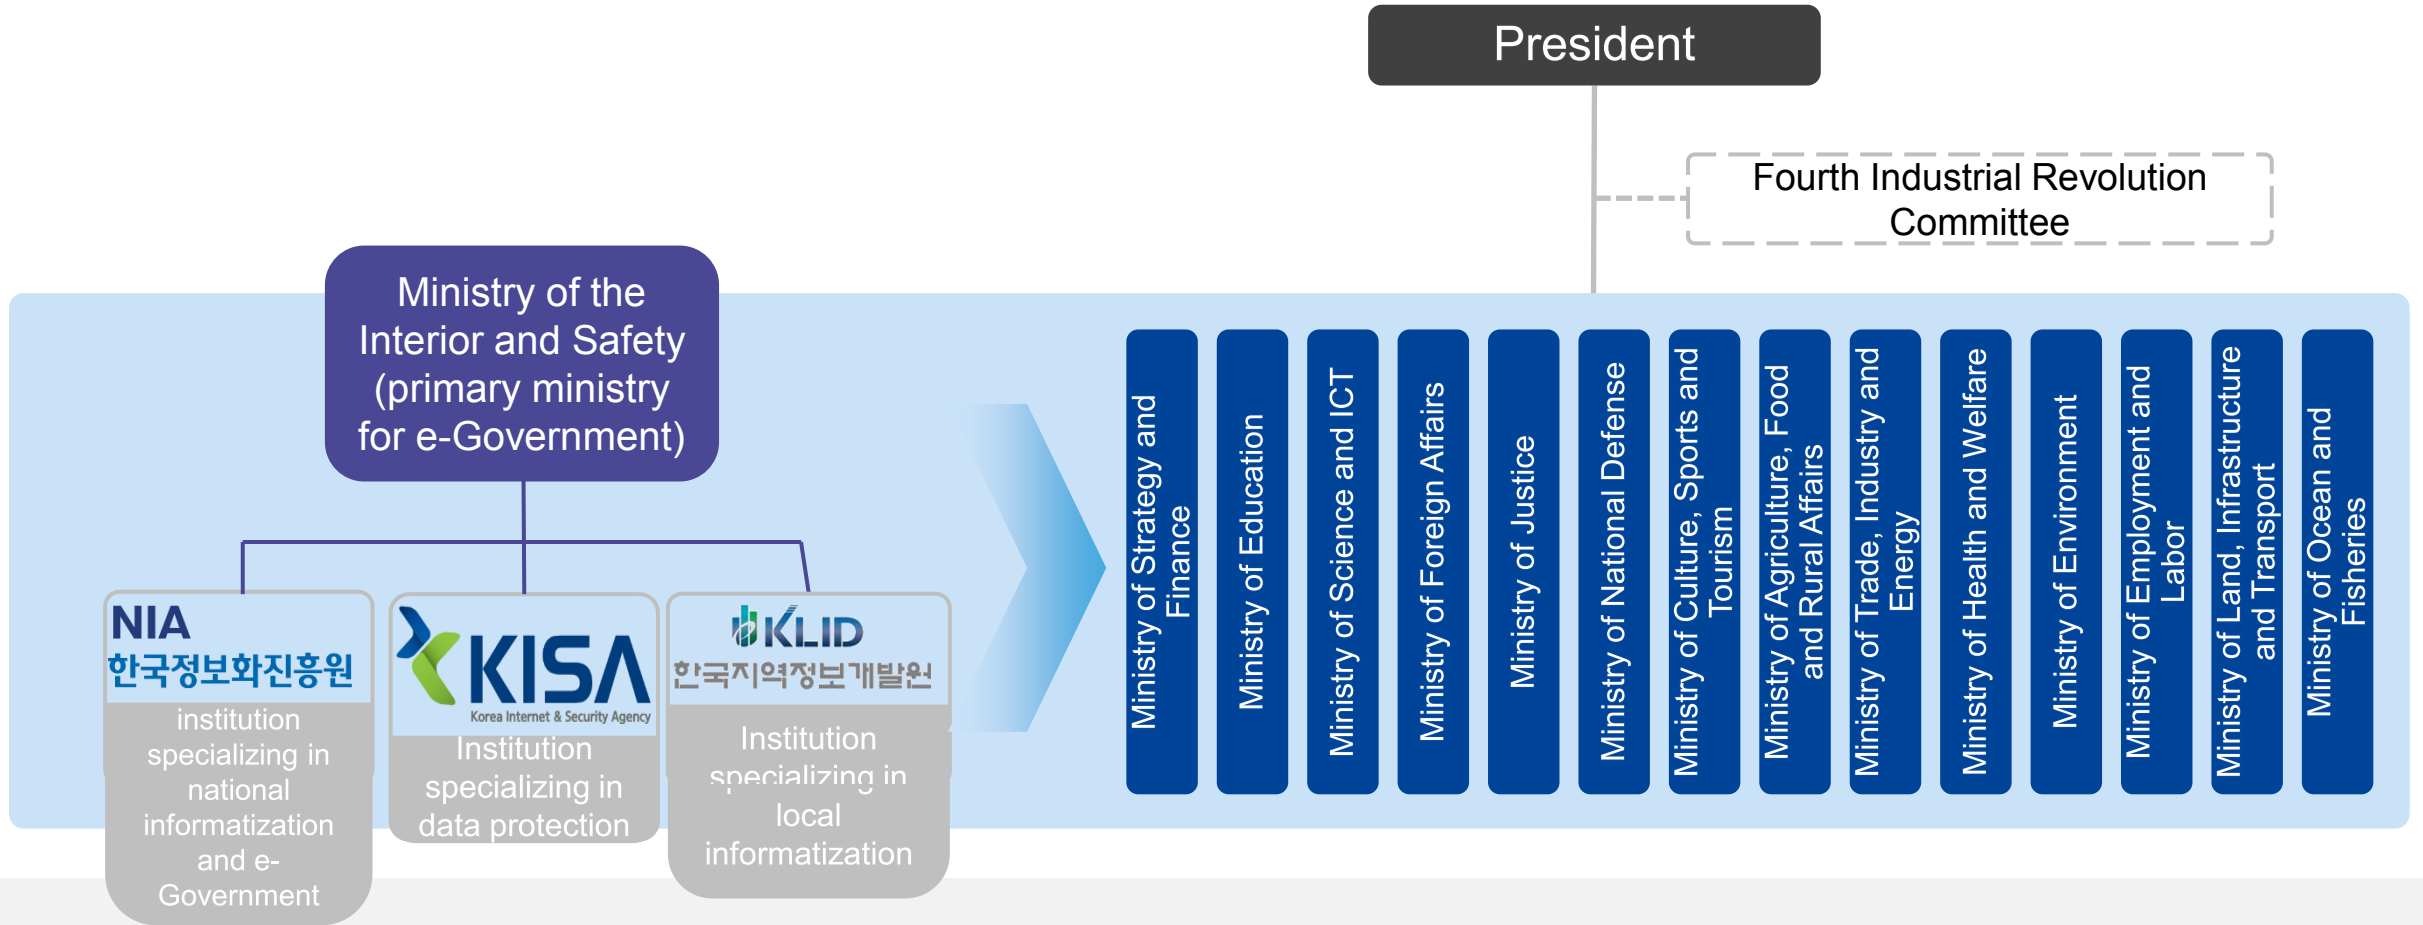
President

Fourth Industrial Revolution Committee

Ministry of the Interior and Safety (primary ministry for e-Government)

NIA
한국정보화진흥원
institution specializing in national informatization and e-Government

KISA
Korea Internet & Security Agency
Institution specializing in data protection

KLID
한국지역정보개발원
Institution specializing in local informatization

Ministry of Strategy and Finance

Ministry of Education

Ministry of Science and ICT

Ministry of Foreign Affairs

Ministry of Justice

Ministry of National Defense

Ministry of Culture, Sports and Tourism

Ministry of Agriculture, Food and Rural Affairs

Ministry of Trade, Industry and Energy

Ministry of Health and Welfare

Ministry of Environment

Ministry of Employment and Labor

Ministry of Land, Infrastructure and Transport

Ministry of Ocean and Fisheries